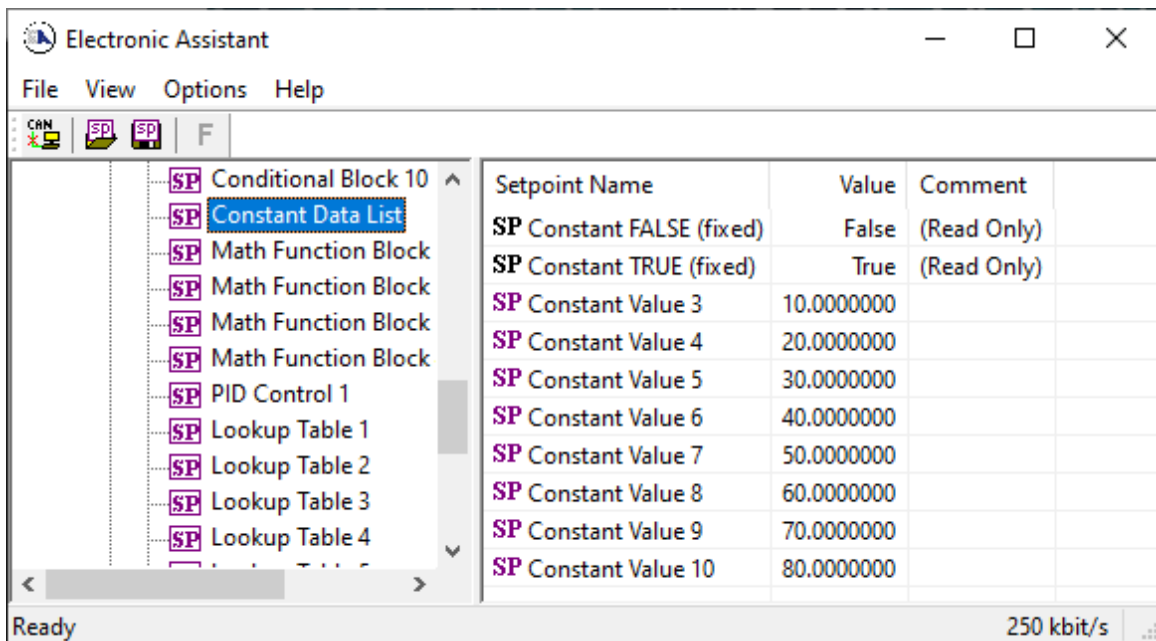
Electronic Assistant

File View Options Help

CAN SP SP F

SP Conditional Block 10
SP Constant Data List
SP Math Function Block
SP Math Function Block
SP Math Function Block
SP Math Function Block
SP PID Control 1
SP Lookup Table 1
SP Lookup Table 2
SP Lookup Table 3
SP Lookup Table 4
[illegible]

| Setpoint Name | Value | Comment |
|---|---|---|
| SP Constant FALSE (fixed) | False | (Read Only) |
| SP Constant TRUE (fixed) | True | (Read Only) |
| SP Constant Value 3 | 10.0000000 | |
| SP Constant Value 4 | 20.0000000 | |
| SP Constant Value 5 | 30.0000000 | |
| SP Constant Value 6 | 40.0000000 | |
| SP Constant Value 7 | 50.0000000 | |
| SP Constant Value 8 | 60.0000000 | |
| SP Constant Value 9 | 70.0000000 | |
| SP Constant Value 10 | 80.0000000 | |

Ready 250 kbit/s